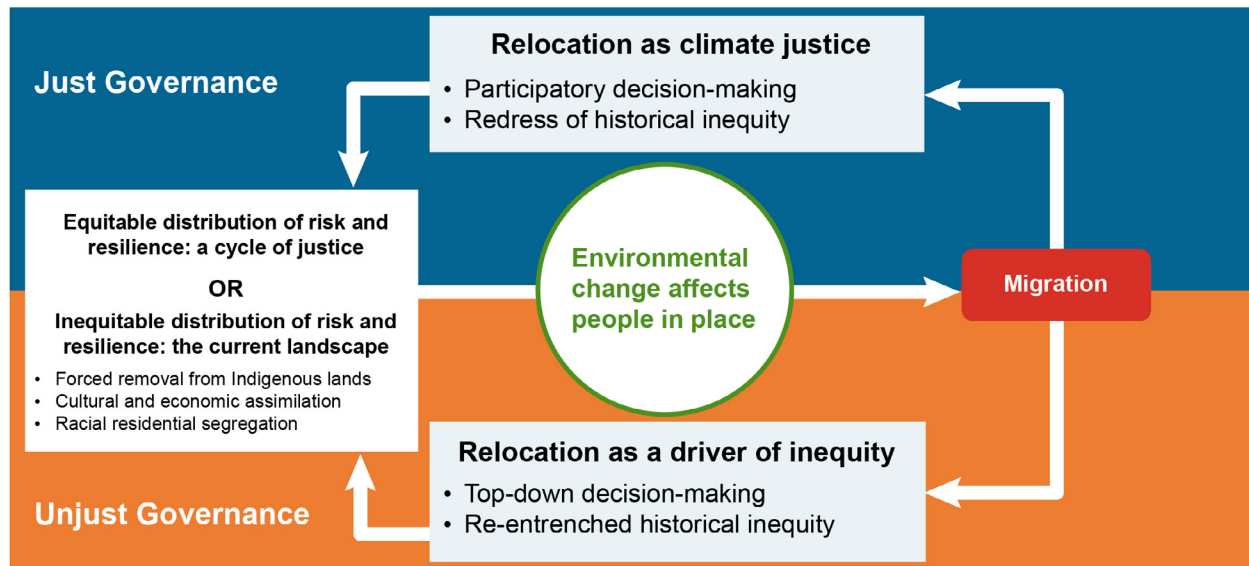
Relocation as climate justice

• Participatory decision-making
• Redress of historical inequity

Just Governance

Equitable distribution of risk and resilience: a cycle of justice

OR

Inequitable distribution of risk and resilience: the current landscape

• Forced removal from Indigenous lands
• Cultural and economic assimilation
• Racial residential segregation

Environmental change affects people in place

Migration

Relocation as a driver of inequity

• Top-down decision-making
• Re-entrenched historical inequity

Unjust Governance